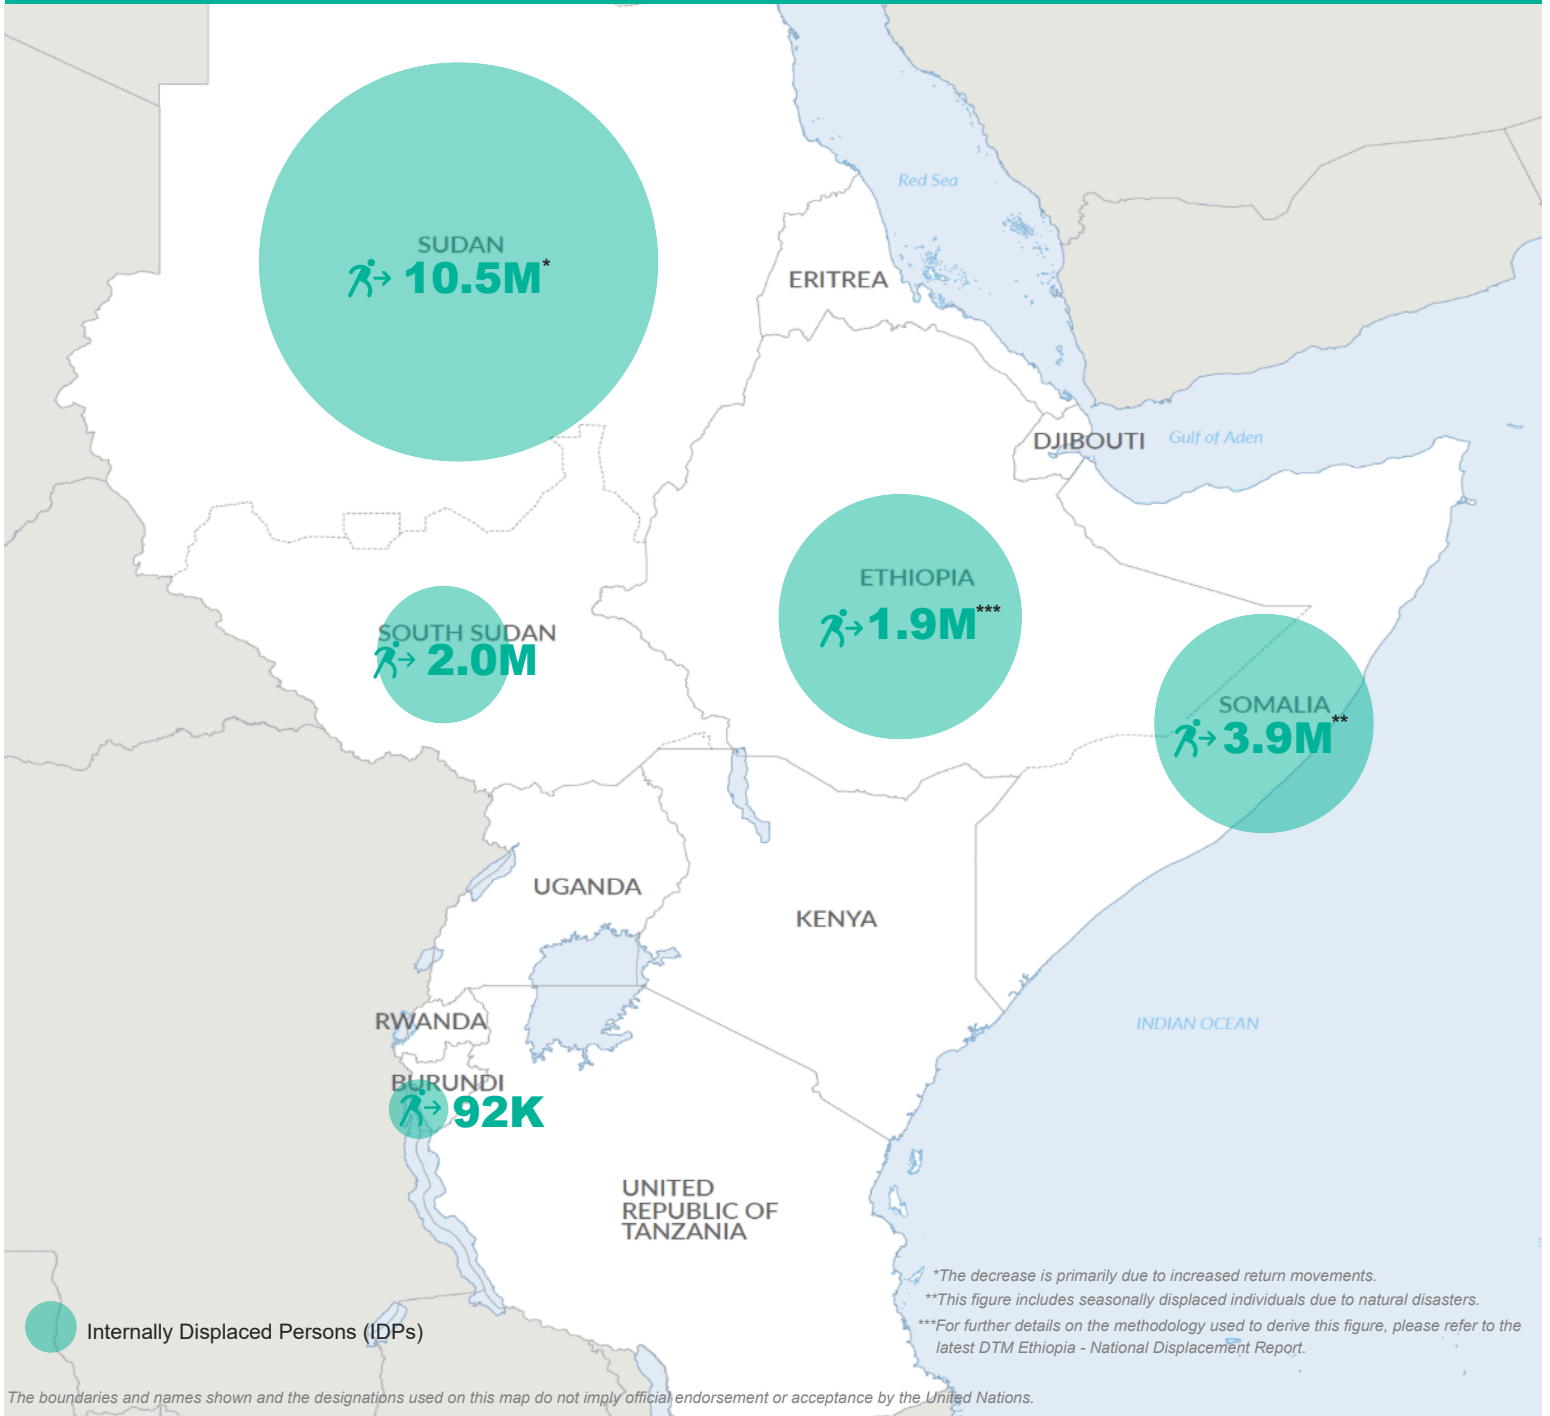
Red Sea

SUDAN
10.5M*

ERITREA

DJIBOUTI

Gulf of Aden

ETHIOPIA
1.9M***

SOUTH SUDAN
2.0M

SOMALIA
3.9M**

UGANDA

KENYA

RWANDA

BURUNDI
92K

INDIAN OCEAN

UNITED REPUBLIC OF TANZANIA

*The decrease is primarily due to increased return movements.
**This figure includes seasonally displaced individuals due to natural disasters.
***For further details on the methodology used to derive this figure, please refer to the latest DTM Ethiopia - National Displacement Report.

Internally Displaced Persons (IDPs)

The boundaries and names shown and the designations used on this map do not imply official endorsement or acceptance by the United Nations.